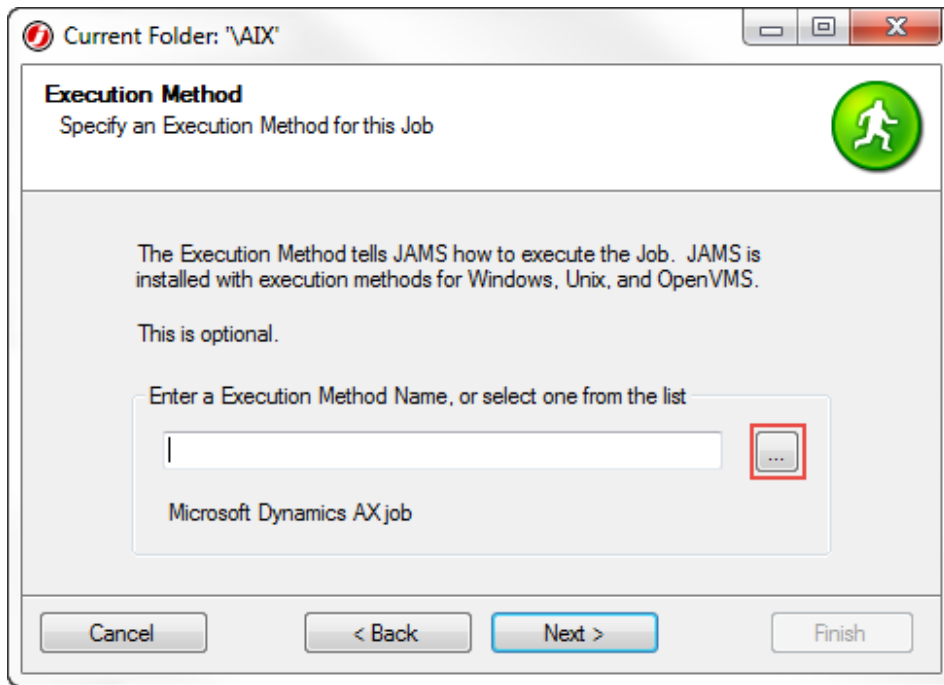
Current Folder: '\AIX'

Execution Method
Specify an Execution Method for this Job

The Execution Method tells JAMS how to execute the Job. JAMS is installed with execution methods for Windows, Unix, and OpenVMS.

This is optional.

Enter a Execution Method Name, or select one from the list

...

Microsoft Dynamics AX job

Cancel
< Back
Next >
Finish